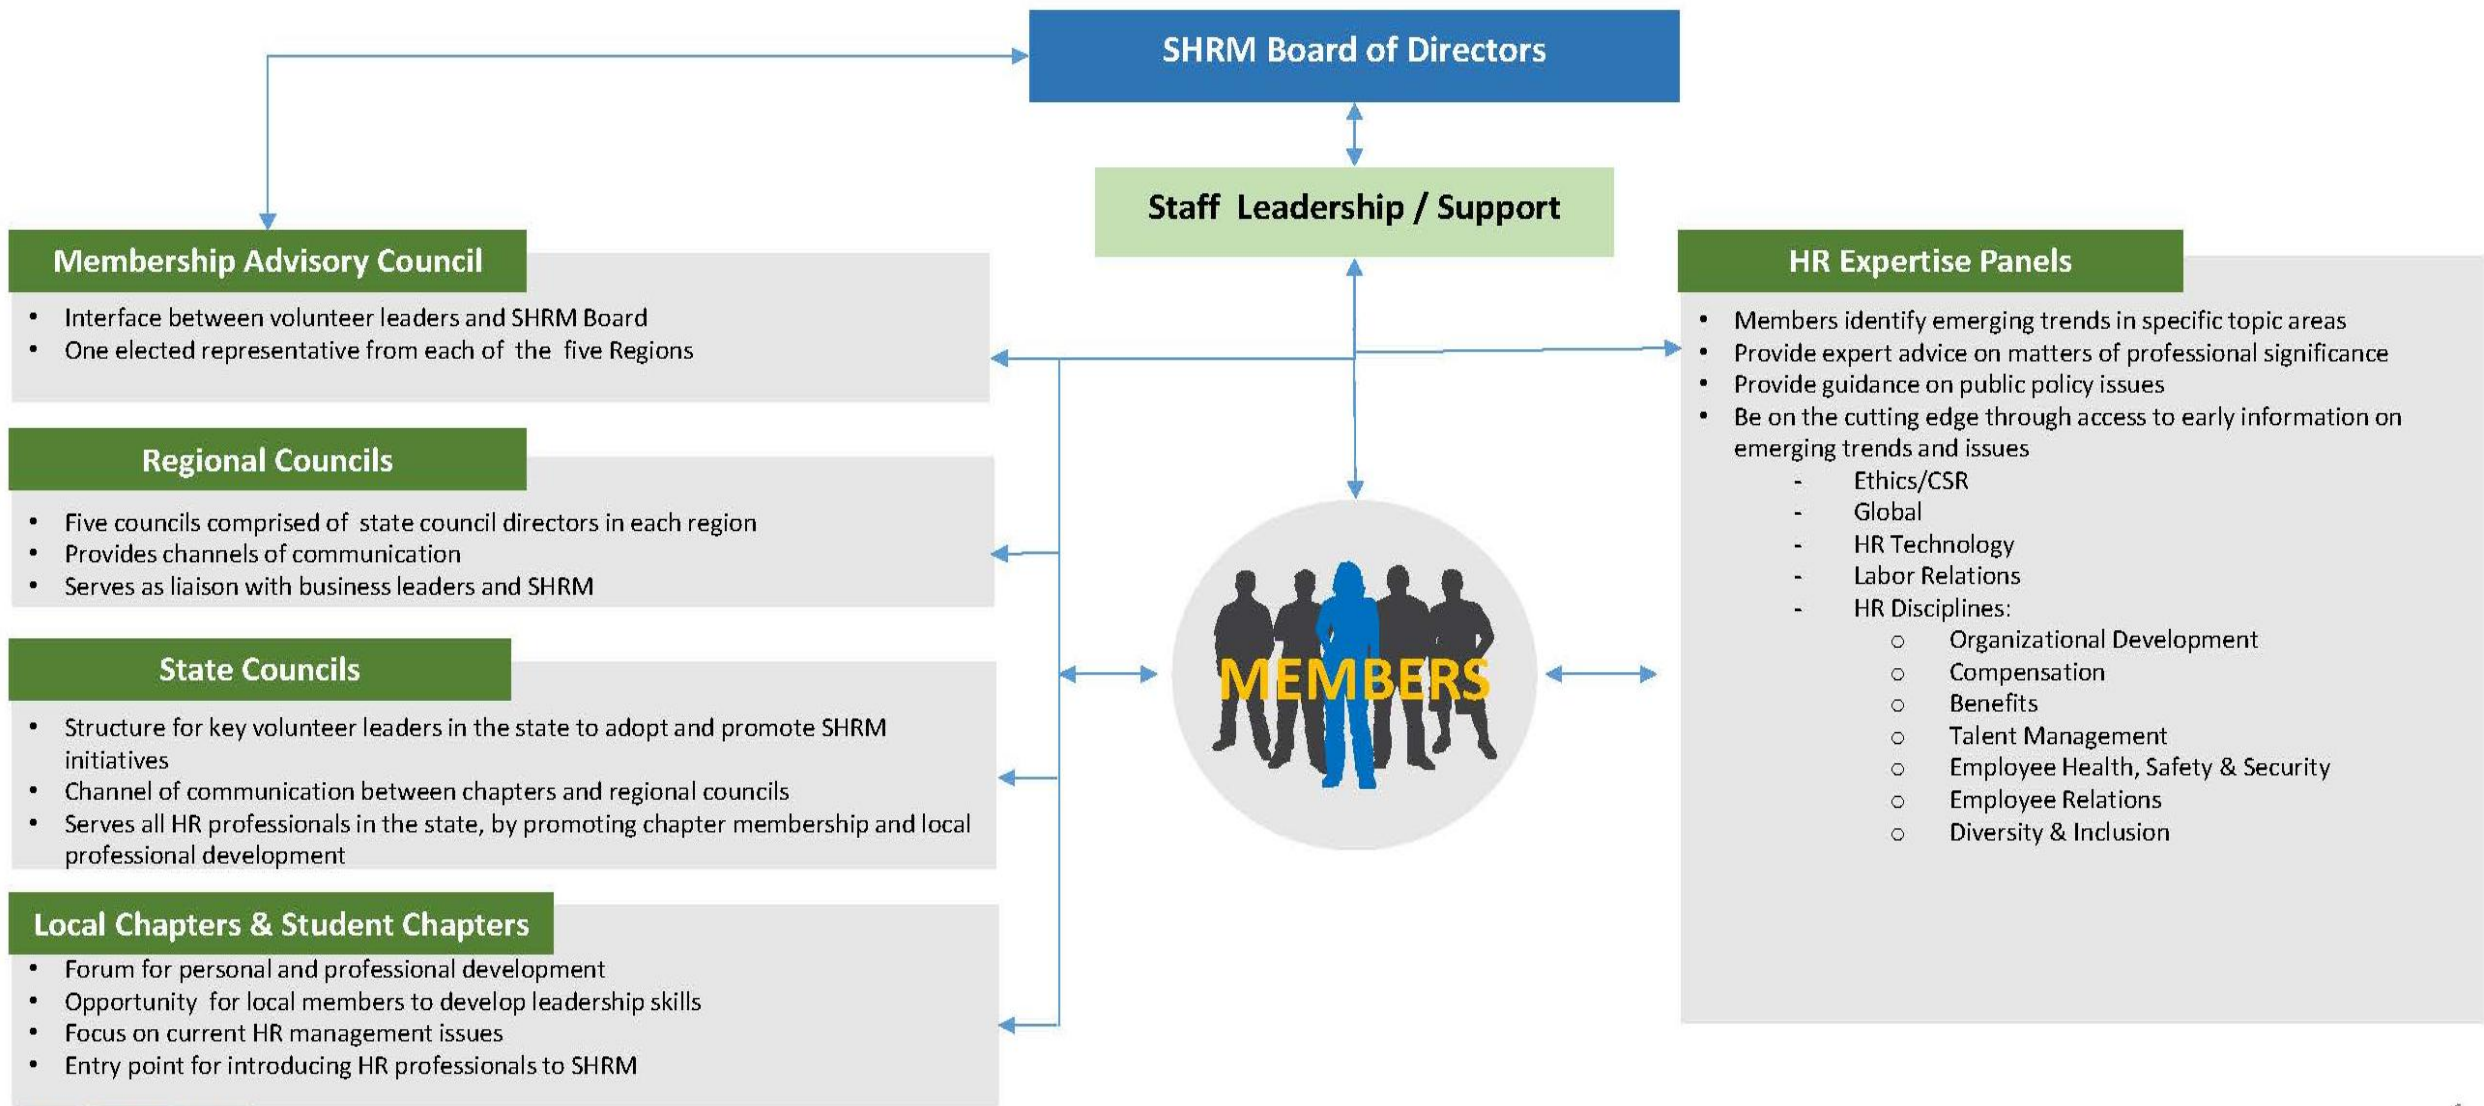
SHRM Board of Directors

Staff Leadership / Support

Membership Advisory Council

- Interface between volunteer leaders and SHRM Board
- One elected representative from each of the five Regions

Regional Councils

- Five councils comprised of state council directors in each region
- Provides channels of communication
- Serves as liaison with business leaders and SHRM

State Councils

- Structure for key volunteer leaders in the state to adopt and promote SHRM initiatives
- Channel of communication between chapters and regional councils
- Serves all HR professionals in the state, by promoting chapter membership and local professional development

Local Chapters & Student Chapters

- Forum for personal and professional development
- Opportunity for local members to develop leadership skills
- Focus on current HR management issues
- Entry point for introducing HR professionals to SHRM

MEMBERS

HR Expertise Panels

- Members identify emerging trends in specific topic areas
- Provide expert advice on matters of professional significance
- Provide guidance on public policy issues
- Be on the cutting edge through access to early information on emerging trends and issues
  - Ethics/CSR
  - Global
  - HR Technology
  - Labor Relations
  - HR Disciplines:
    - Organizational Development
    - Compensation
    - Benefits
    - Talent Management
    - Employee Health, Safety & Security
    - Employee Relations
    - Diversity & Inclusion